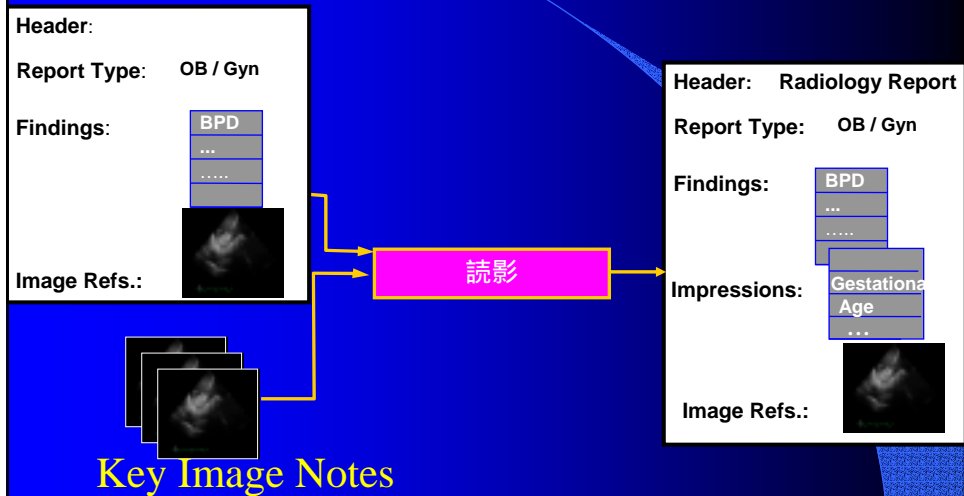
Header:

Report Type: OB / Gyn

Findings:

BPD

...

.....

Image Refs.:

読影

Header: Radiology Report

Report Type: OB / Gyn

Findings:

BPD

...

.....

Impressions:

Gestationa

Age

...

Image Refs.:

Key Image Notes